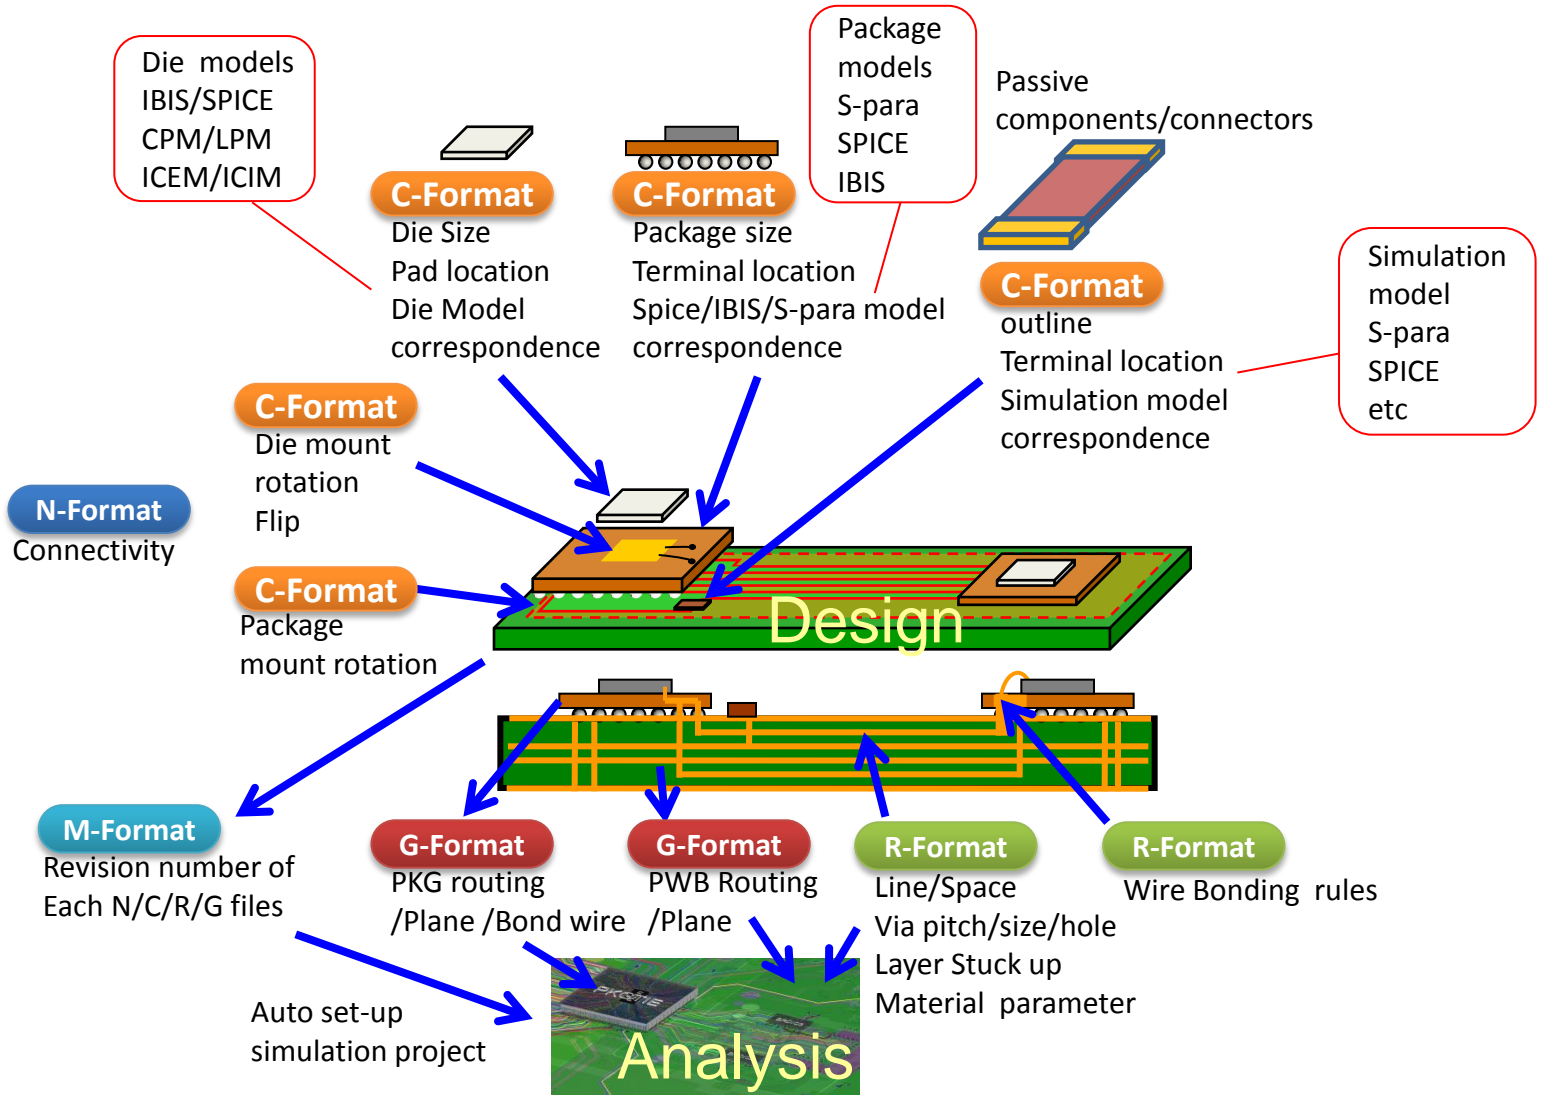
Die models
IBIS/SPICE
CPM/LPM
ICEM/ICIM

C-Format
Die Size
Pad location
Die Model correspondence

Package models
S-para
SPICE
IBIS

C-Format
Package size
Terminal location
Spice/IBIS/S-para model correspondence

Passive components/connectors

C-Format
outline
Terminal location
Simulation model correspondence

Simulation model
S-para
SPICE
etc

C-Format
Die mount rotation
Flip

N-Format
Connectivity

C-Format
Package mount rotation

Design

M-Format
Revision number of Each N/C/R/G files

G-Format
PKG routing /Plane /Bond wire

G-Format
PWB Routing /Plane

R-Format
Line/Space
Via pitch/size/hole
Layer Stuck up
Material parameter

R-Format
Wire Bonding rules

Auto set-up simulation project

Analysis